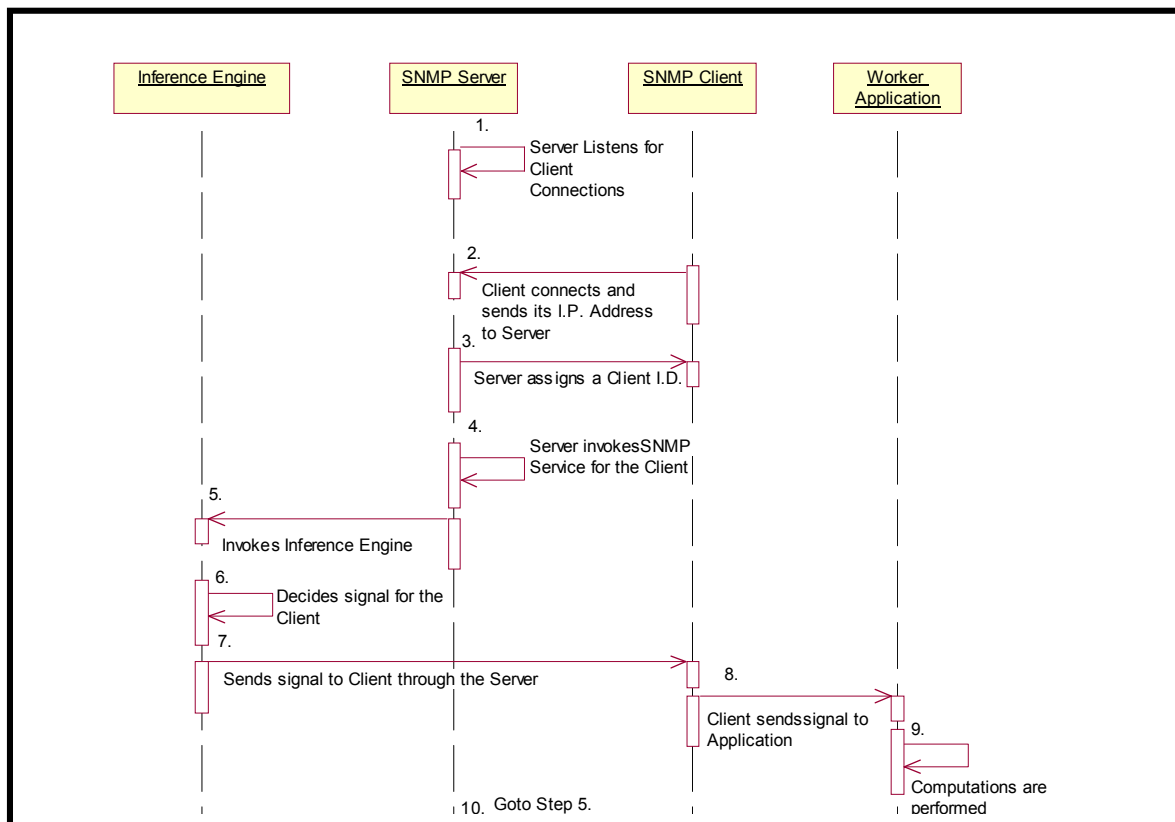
Inference Engine

SNMP Server

SNMP Client

Worker Application

1. Server Listens for Client Connections

2. Client connects and sends its I.P. Address to Server

3. Server assigns a Client I.D.

4. Server invokesSNMP Service for the Client

5. Invokes Inference Engine

6. Decides signal for the Client

7. Sends signal to Client through the Server

8. Client sendssignal to Application

9. Computations are performed

10. Goto Step 5.